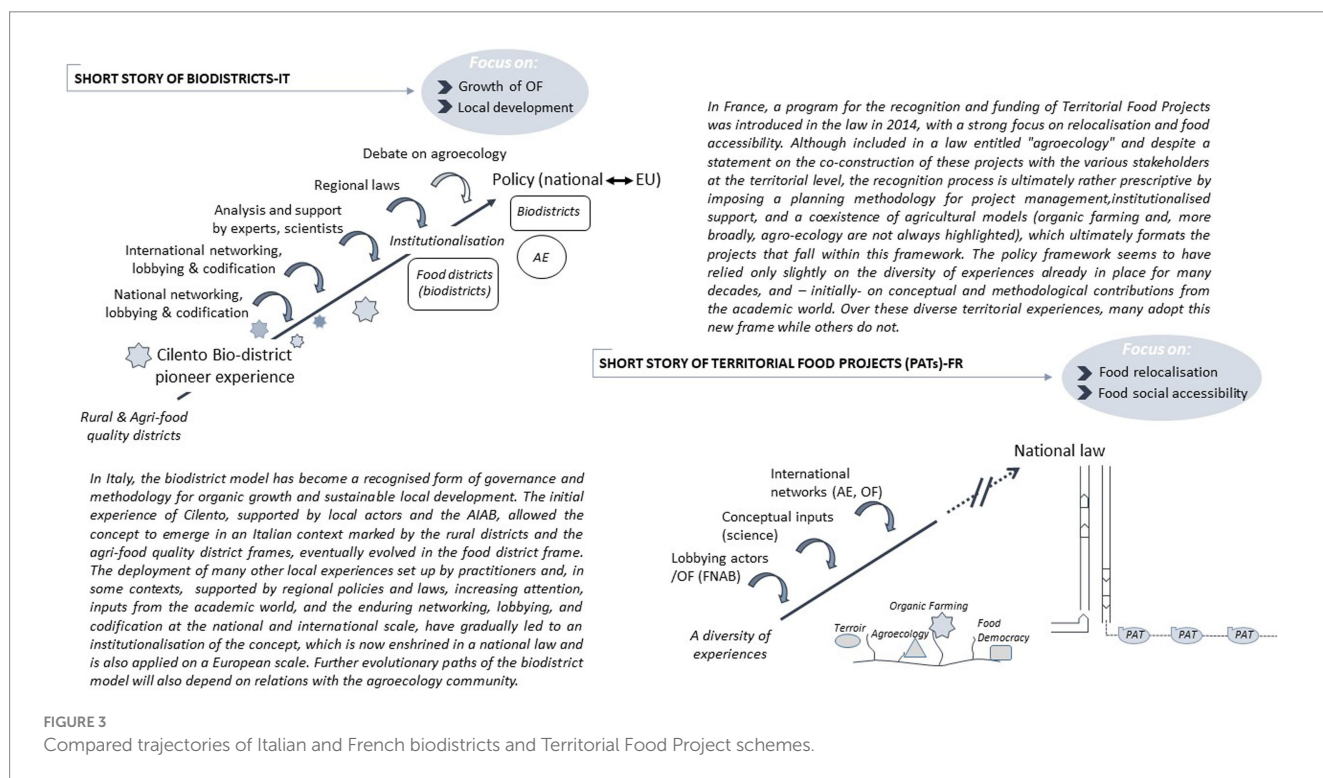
SHORT STORY OF BIODISTRICTS-IT

Focus on:
Growth of OF
Local development

Debate on agroecology

Regional laws

Policy (national ↔ EU)

Biodistricts

Analysis and support by experts, scientists

Institutionalisation

AE

International networking, lobbying & codification

Food districts (biodistricts)

National networking, lobbying & codification

Cilento Bio-district pioneer experience

Rural & Agri-food quality districts

In Italy, the biodistrict model has become a recognised form of governance and methodology for organic growth and sustainable local development. The initial experience of Cilento, supported by local actors and the AIAB, allowed the concept to emerge in an Italian context marked by the rural districts and the agri-food quality district frames, eventually evolved in the food district frame. The deployment of many other local experiences set up by practitioners and, in some contexts, supported by regional policies and laws, increasing attention, inputs from the academic world, and the enduring networking, lobbying, and codification at the national and international scale, have gradually led to an institutionalisation of the concept, which is now enshrined in a national law and is also applied on a European scale. Further evolutionary paths of the biodistrict model will also depend on relations with the agroecology community.

In France, a program for the recognition and funding of Territorial Food Projects was introduced in the law in 2014, with a strong focus on relocalisation and food accessibility. Although included in a law entitled "agroecology" and despite a statement on the co-construction of these projects with the various stakeholders at the territorial level, the recognition process is ultimately rather prescriptive by imposing a planning methodology for project management,institutionalised support, and a coexistence of agricultural models (organic farming and, more broadly, agro-ecology are not always highlighted), which ultimately formats the projects that fall within this framework. The policy framework seems to have relied only slightly on the diversity of experiences already in place for many decades, and – initially- on conceptual and methodological contributions from the academic world. Over these diverse territorial experiences, many adopt this new frame while others do not.

SHORT STORY OF TERRITORIAL FOOD PROJECTS (PATs)-FR

Focus on:
Food relocalisation
Food social accessibility

National law

International networks (AE, OF)

Conceptual inputs (science)

Lobbying actors /OF (FNAB)

A diversity of experiences

Terroir

Agroecology

Organic Farming

Food Democracy

PAT

PAT

PAT

FIGURE 3
Compared trajectories of Italian and French biodistricts and Territorial Food Project schemes.